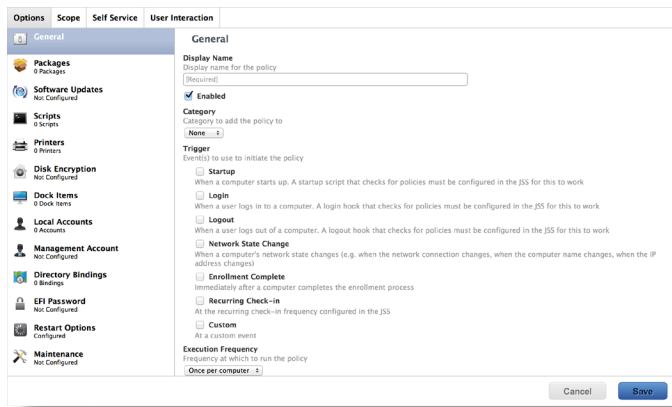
Options Scope Self Service User Interaction

General

Packages
0 Packages

Software Updates
Not Configured

Scripts
0 Scripts

Printers
0 Printers

Disk Encryption
Not Configured

Dock Items
0 Dock Items

Local Accounts
0 Accounts

Management Account
Not Configured

Directory Bindings
0 Bindings

EFI Password
Not Configured

Restart Options
Configured

Maintenance
Not Configured

General

Display Name
Display name for the policy
[Required]

Enabled

Category
Category to add the policy to
None

Trigger
Event(s) to use to initiate the policy

Startup
When a computer starts up. A startup script that checks for policies must be configured in the JSS for this to work

Login
When a user logs in to a computer. A login hook that checks for policies must be configured in the JSS for this to work

Logout
When a user logs out of a computer. A logout hook that checks for policies must be configured in the JSS for this to work

Network State Change
When a computer's network state changes (e.g. when the network connection changes, when the computer name changes, when the IP address changes)

Enrollment Complete
Immediately after a computer completes the enrollment process

Recurring Check-in
At the recurring check-in frequency configured in the JSS

Custom
At a custom event

Execution Frequency
Frequency at which to run the policy
Once per computer

Cancel Save